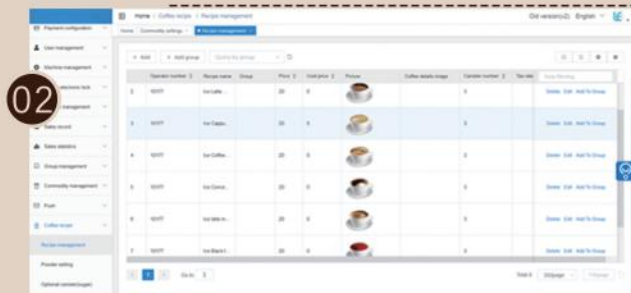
02

Payment configuration
User management
Machine management
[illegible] lock
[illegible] management
Sales record
Sales statistics
Group management
Commodity management
Push
Coffee recipe
Recipe management
Powder setting
Optional canister(sugar)

Home / Coffee recipe / Recipe management
Old version(2) English

Home | Commodity settings | Recipe management

+ Add | + Add group | Quickly tie group

| | Operation number | Recipe name | Group | Price | Cost price | Picture | Coffee details image | Canister number | Tax rate | Data filtering |
|---|---|---|---|---|---|---|---|---|---|---|
| 2 | 10177 | Ice Latte... | | 20 | 0 | | | 3 | | Delete Edit Add To Group |
| 3 | 10177 | Ice Cappu... | | 20 | 0 | | | 3 | | Delete Edit Add To Group |
| 4 | 10177 | Ice Coffee... | | 20 | 0 | | | 3 | | Delete Edit Add To Group |
| 5 | 10177 | Ice Conce... | | 20 | 0 | | | 3 | | Delete Edit Add To Group |
| 6 | 10177 | Ice latte m... | | 20 | 0 | | | 3 | | Delete Edit Add To Group |
| 7 | 10177 | Ice Black t... | | 20 | 0 | | | 3 | | Delete Edit Add To Group |

1 | Go to 1
Total 9 | 20/page